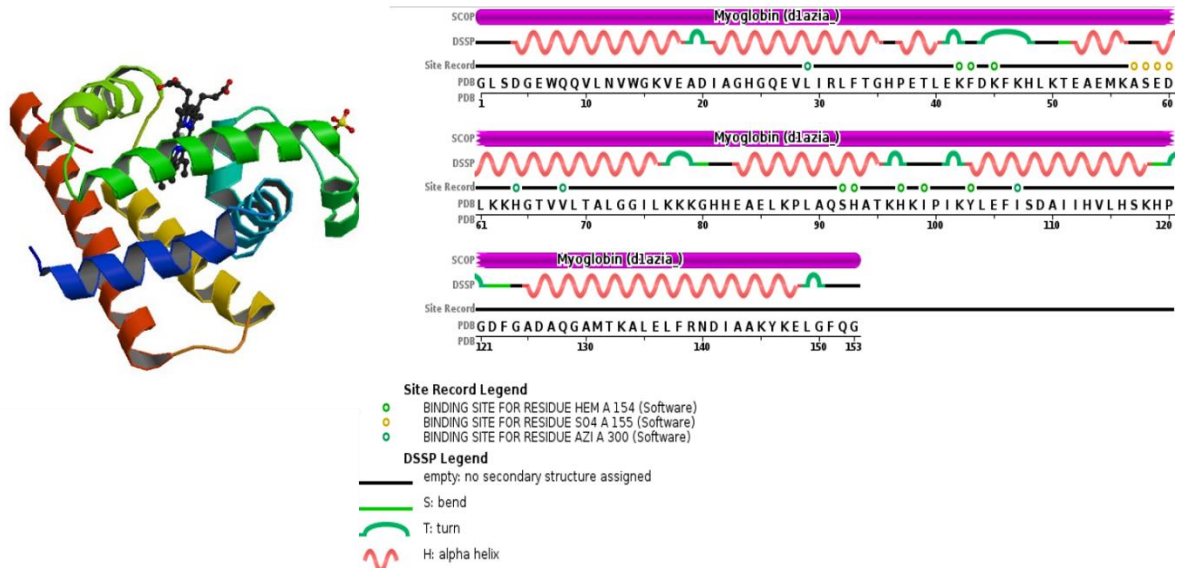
SCOP Myoglobin (d1azia_)
DSSP
Site Record
PDB G L S D G E W Q Q V L N V W G K V E A D I A G H G Q E V L I R L F T G H P E T L E K F D K F K H L K T E A E M K A S E D
PDB 1 10 20 30 40 50 60

SCOP Myoglobin (d1azia_)
DSSP
Site Record
PDB L K K H G T V V L T A L G G I L K K K G H H E A E L K P L A Q S H A T K H K I P I K Y L E F I S D A I I H V L H S K H P
PDB 61 70 80 90 100 110 120

SCOP Myoglobin (d1azia_)
DSSP
Site Record
PDB G D F G A D A Q G A M T K A L E L F R N D I A A K Y K E L G F Q G
PDB 121 130 140 150 153

Site Record Legend
BINDING SITE FOR RESIDUE HEM A 154 (Software)
BINDING SITE FOR RESIDUE SO4 A 155 (Software)
BINDING SITE FOR RESIDUE AZI A 300 (Software)
DSSP Legend
empty: no secondary structure assigned
S: bend
T: turn
H: alpha helix